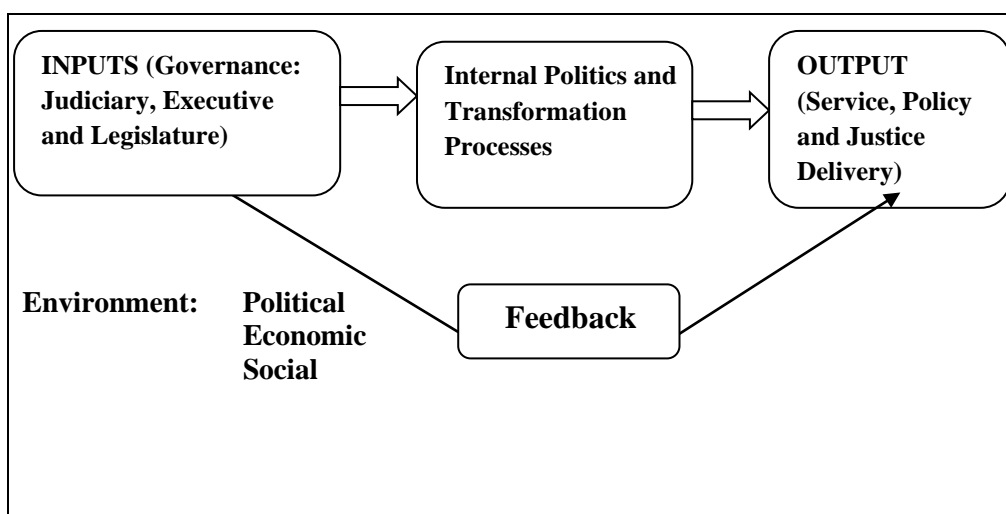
INPUTS (Governance: Judiciary, Executive and Legislature)

Internal Politics and Transformation Processes

OUTPUT (Service, Policy and Justice Delivery)

Environment: Political Economic Social

Feedback